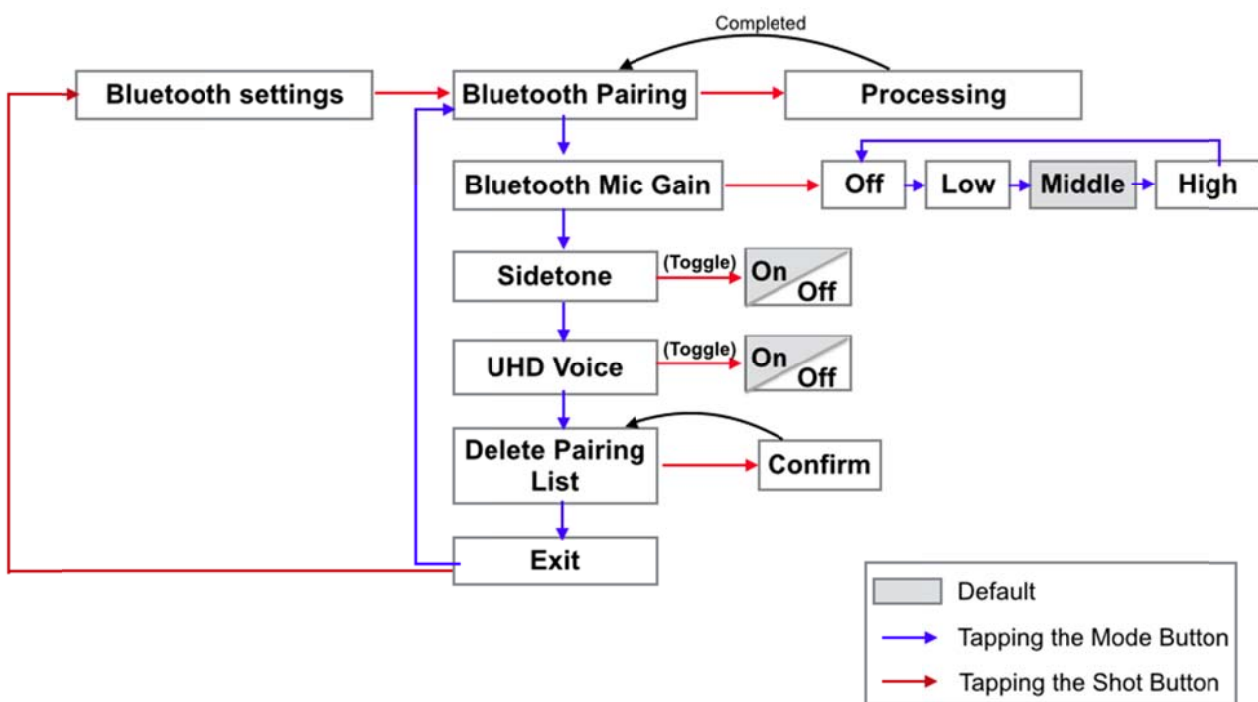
Completed

Bluetooth settings

Bluetooth Pairing

Processing

Bluetooth Mic Gain

Off

Low

Middle

High

Sidetone

(Toggle)

On

Off

UHD Voice

(Toggle)

On

Off

Delete Pairing List

Confirm

Exit

Default

Tapping the Mode Button

Tapping the Shot Button